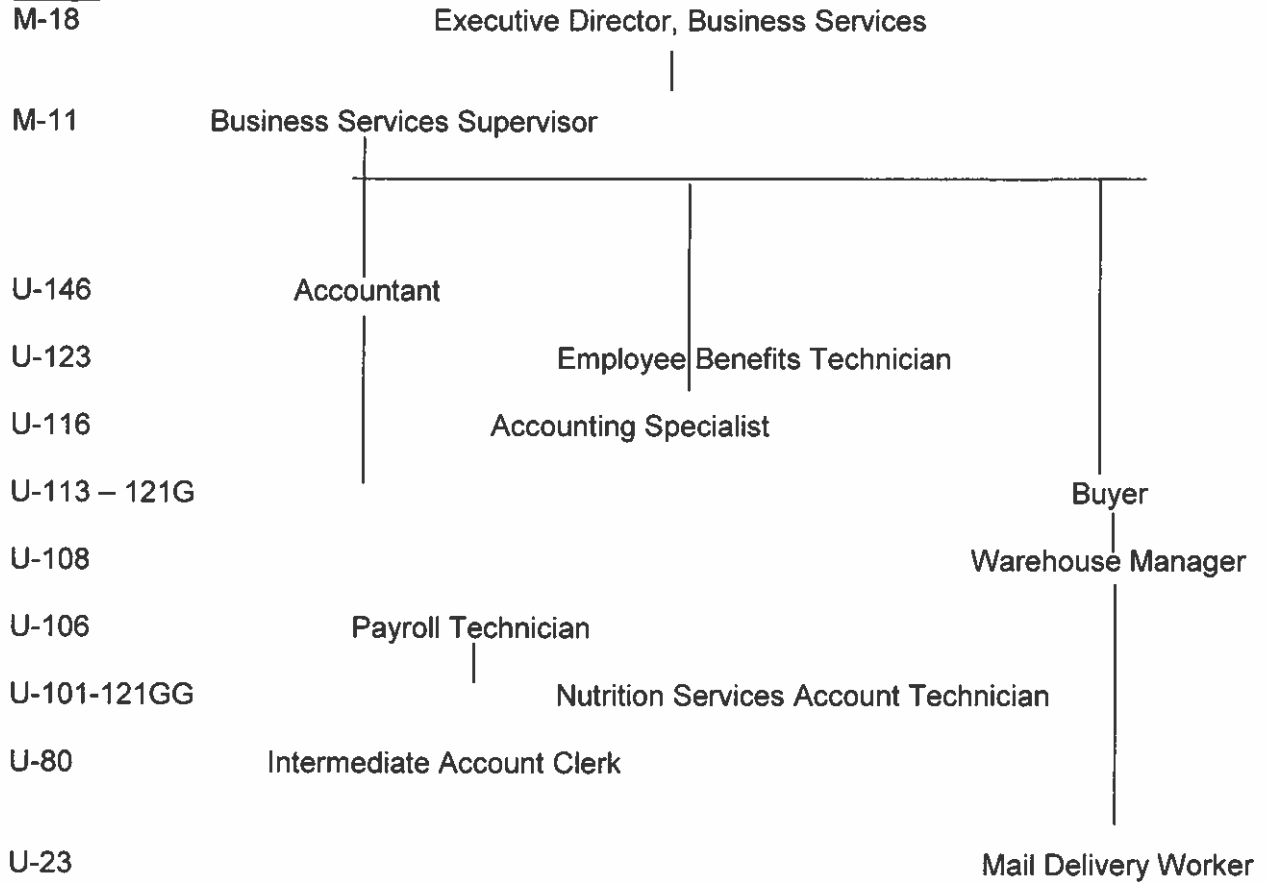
M-18 Executive Director, Business Services

M-11 Business Services Supervisor

U-146 Accountant

U-123 Employee Benefits Technician

U-116 Accounting Specialist

U-113 – 121G Buyer

U-108 Warehouse Manager

U-106 Payroll Technician

U-101-121GG Nutrition Services Account Technician

U-80 Intermediate Account Clerk

U-23 Mail Delivery Worker